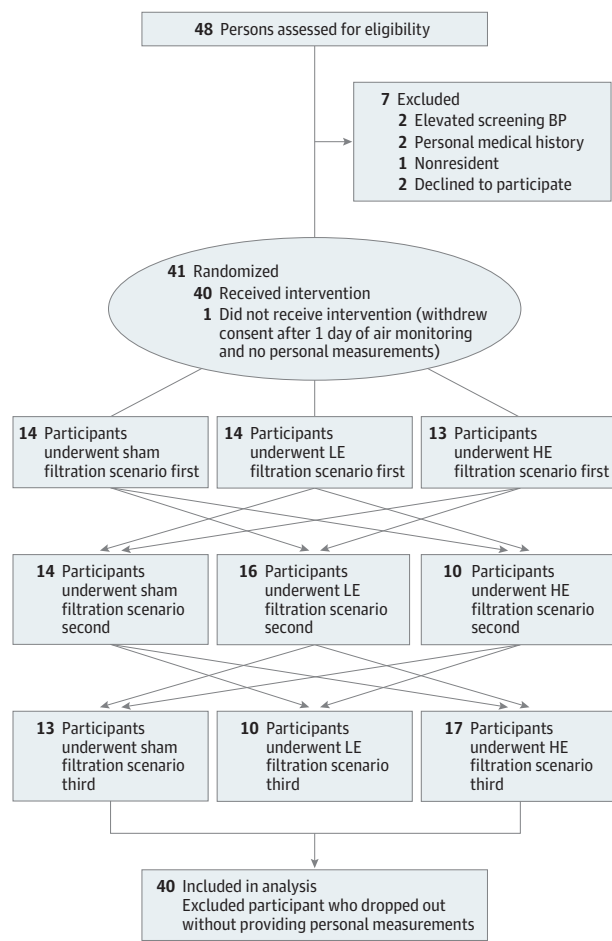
48 Persons assessed for eligibility

7 Excluded
2 Elevated screening BP
2 Personal medical history
1 Nonresident
2 Declined to participate

41 Randomized
40 Received intervention
1 Did not receive intervention (withdrew consent after 1 day of air monitoring and no personal measurements)

14 Participants underwent sham filtration scenario first

14 Participants underwent LE filtration scenario first

13 Participants underwent HE filtration scenario first

14 Participants underwent sham filtration scenario second

16 Participants underwent LE filtration scenario second

10 Participants underwent HE filtration scenario second

13 Participants underwent sham filtration scenario third

10 Participants underwent LE filtration scenario third

17 Participants underwent HE filtration scenario third

40 Included in analysis
Excluded participant who dropped out without providing personal measurements